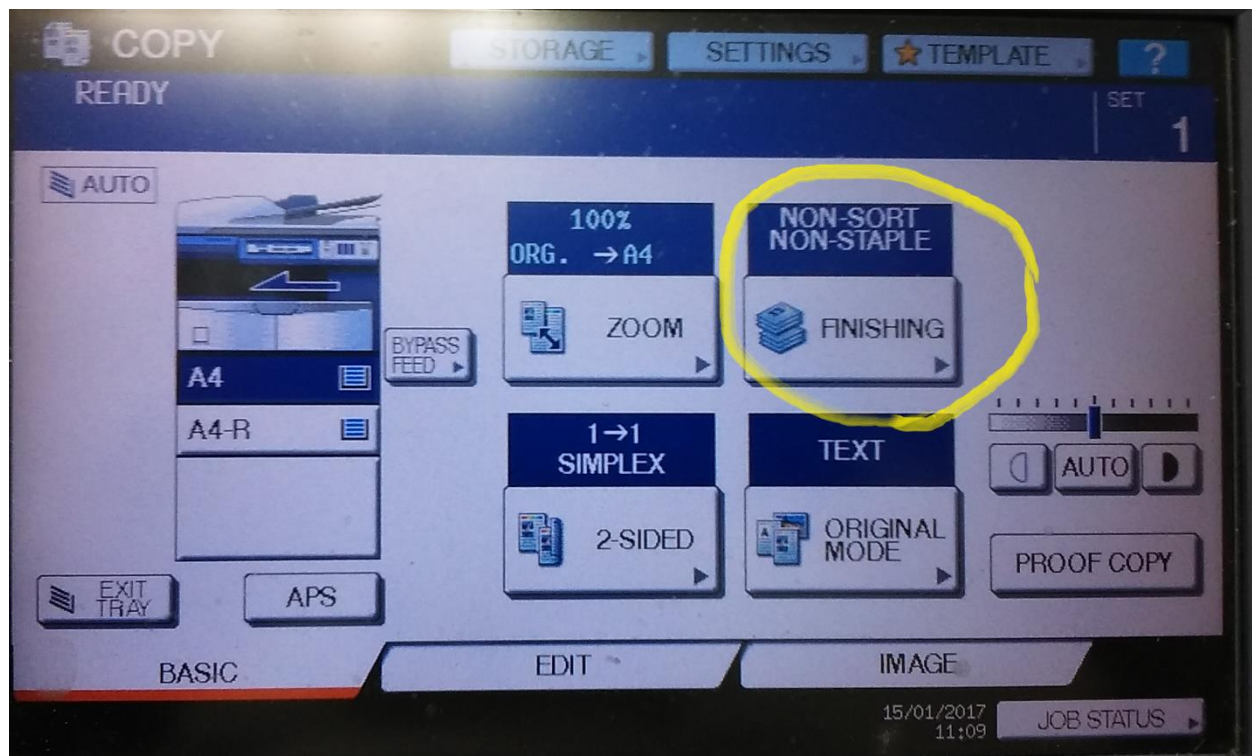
COPY
STORAGE
SETTINGS
TEMPLATE
?
READY
SET
1
AUTO
A4
A4-R
BYPASS FEED
100%
ORG. →A4
ZOOM
NON-SORT
NON-STAPLE
FINISHING
1→1
SIMPLEX
2-SIDED
TEXT
ORIGINAL MODE
AUTO
PROOF COPY
EXIT TRAY
APS
BASIC
EDIT
IMAGE
15/01/2017
11:09
JOB STATUS